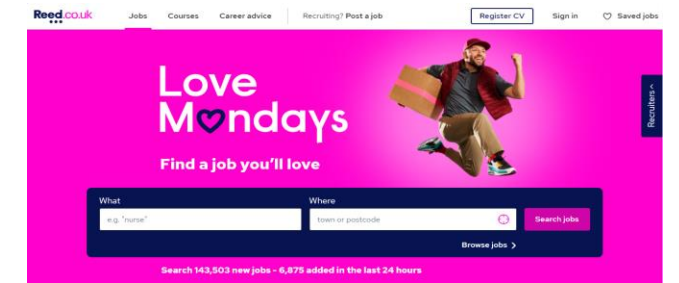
Reed.co.uk Jobs Courses Career advice Recruiting? Post a job Register CV Sign in Saved jobs

Love Mondays

Find a job you'll love

What
e.g. "nurse"

Where
town or postcode

Search jobs

Browse jobs >

Search 143,503 new jobs - 6,875 added in the last 24 hours

Recruiters ^